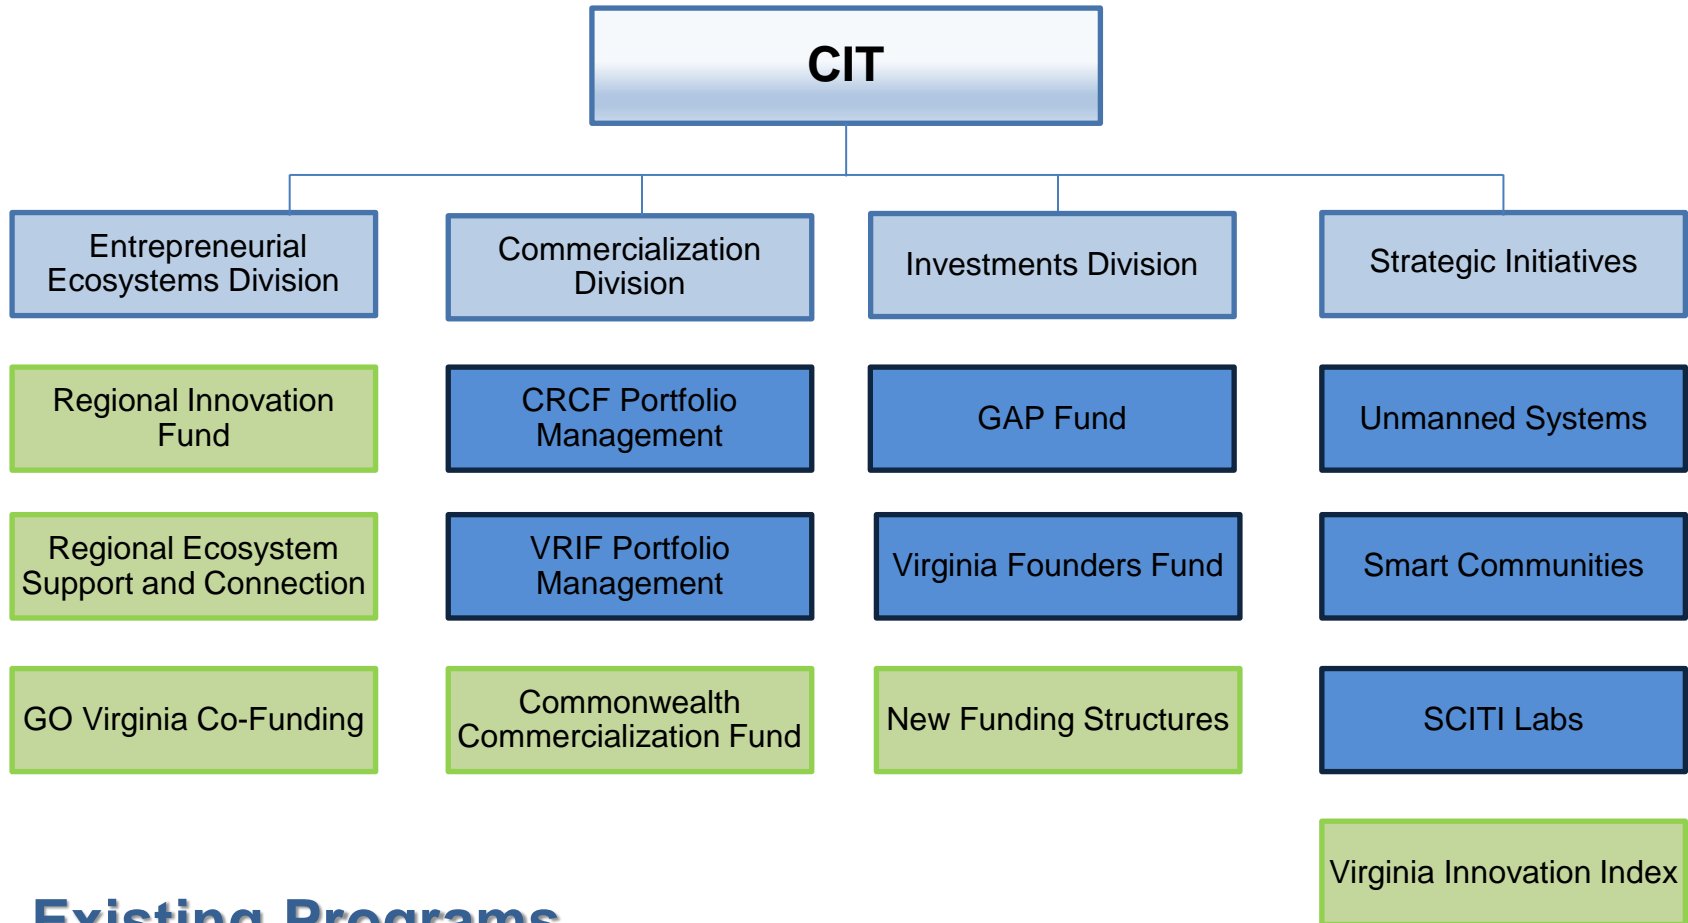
CIT

Entrepreneurial Ecosystems Division

Regional Innovation Fund

Regional Ecosystem Support and Connection

GO Virginia Co-Funding

Commercialization Division

CRCF Portfolio Management

VRIF Portfolio Management

Commonwealth Commercialization Fund

Investments Division

GAP Fund

Virginia Founders Fund

New Funding Structures

Strategic Initiatives

Unmanned Systems

Smart Communities

SCITI Labs

Virginia Innovation Index

Existing Programs